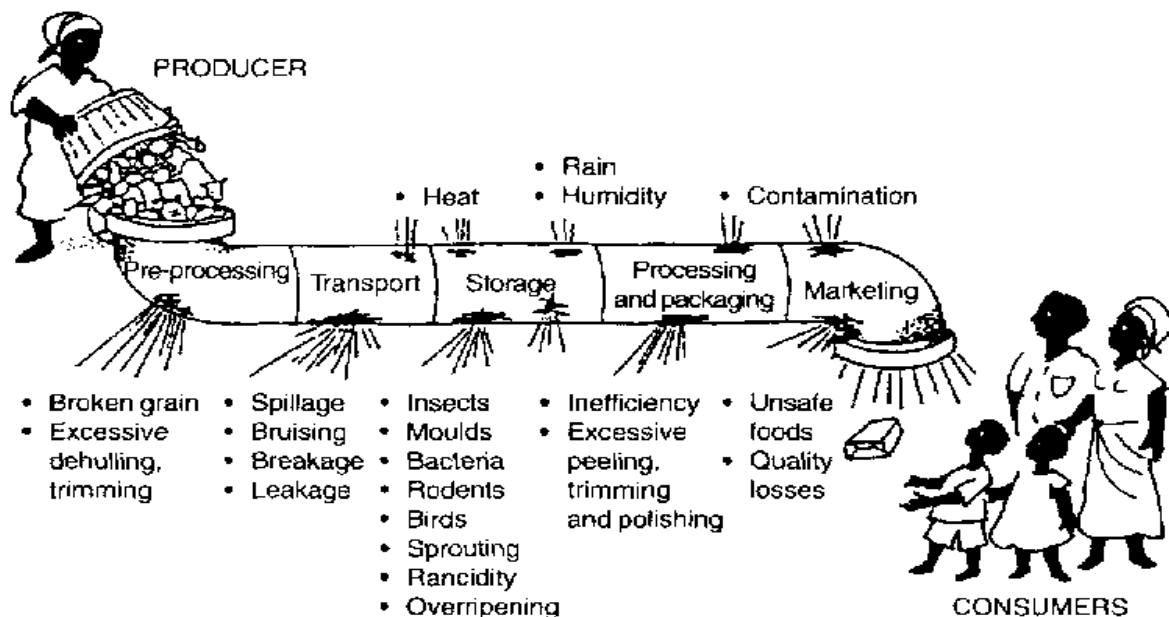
PRODUCER

• Heat
• Rain
• Humidity
• Contamination

Pre-processing
Transport
Storage
Processing and packaging
Marketing

• Broken grain
• Excessive dehulling, trimming

• Spillage
• Bruising
• Breakage
• Leakage

• Insects
• Moulds
• Bacteria
• Rodents
• Birds
• Sprouting
• Rancidity
• Overripening

• Inefficiency
• Excessive peeling, trimming and polishing

• Unsafe foods
• Quality losses

CONSUMERS